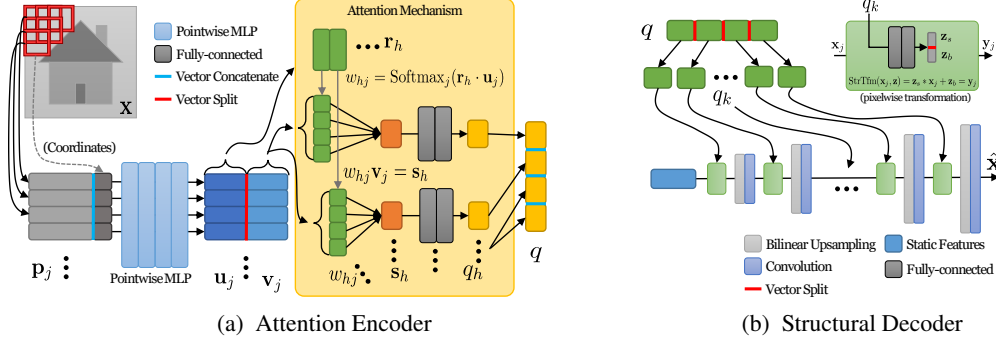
$\mathbf{x}$

Pointwise MLP

Fully-connected

Vector Concatenate

Vector Split

(Coordinates)

$\mathbf{p}_j$

Pointwise MLP

$\mathbf{u}_j$

$\mathbf{v}_j$

Attention Mechanism

$\mathbf{r}_h$

$w_{hj} = \text{Softmax}_j(\mathbf{r}_h \cdot \mathbf{u}_j)$

$w_{hj}\mathbf{v}_j = \mathbf{s}_h$

$w_{hj}$

$\mathbf{s}_h$

$q_h$

$q$

(a) Attention Encoder

$q$

$q_k$

$q_k$

$\mathbf{x}_j$

$\mathbf{z}_s$

$\mathbf{z}_b$

$\mathbf{y}_j$

$\text{StrTfm}(\mathbf{x}_j, \mathbf{z}) = \mathbf{z}_s * \mathbf{x}_j + \mathbf{z}_b = \mathbf{y}_j$

(pixelwise transformation)

$\hat{\mathbf{x}}$

Bilinear Upsampling

Static Features

Convolution

Fully-connected

Vector Split

(b) Structural Decoder